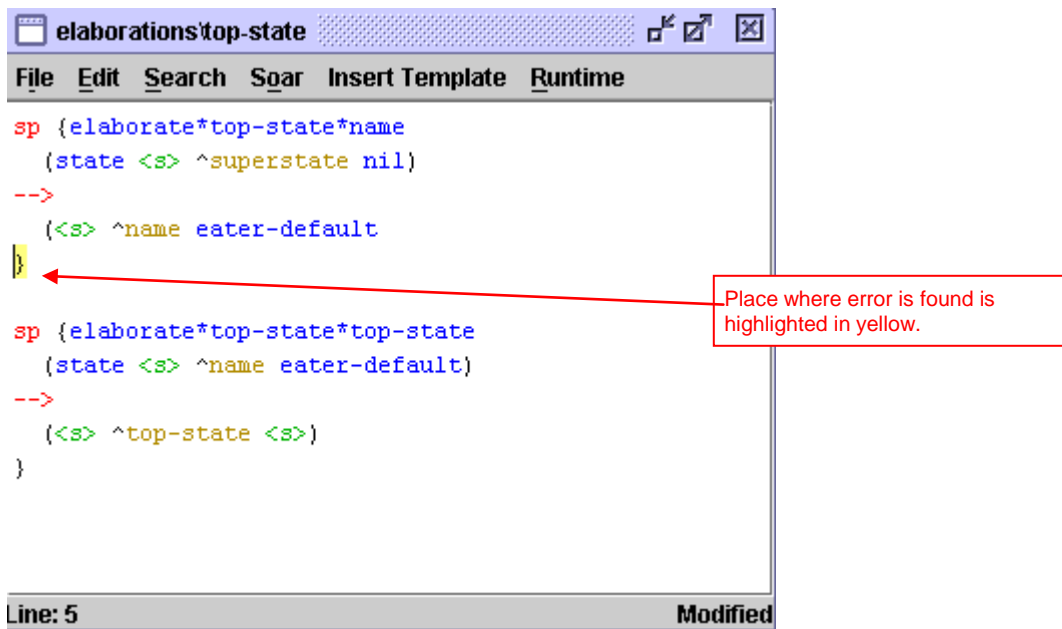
elaborations\top-state

File Edit Search Soar Insert Template Runtime

sp {elaborate*top-state*name
  (state <s> ^superstate nil)
-->
  (<s> ^name eater-default
}

sp {elaborate*top-state*top-state
  (state <s> ^name eater-default)
-->
  (<s> ^top-state <s>)
}

Place where error is found is highlighted in yellow.

Line: 5

Modified